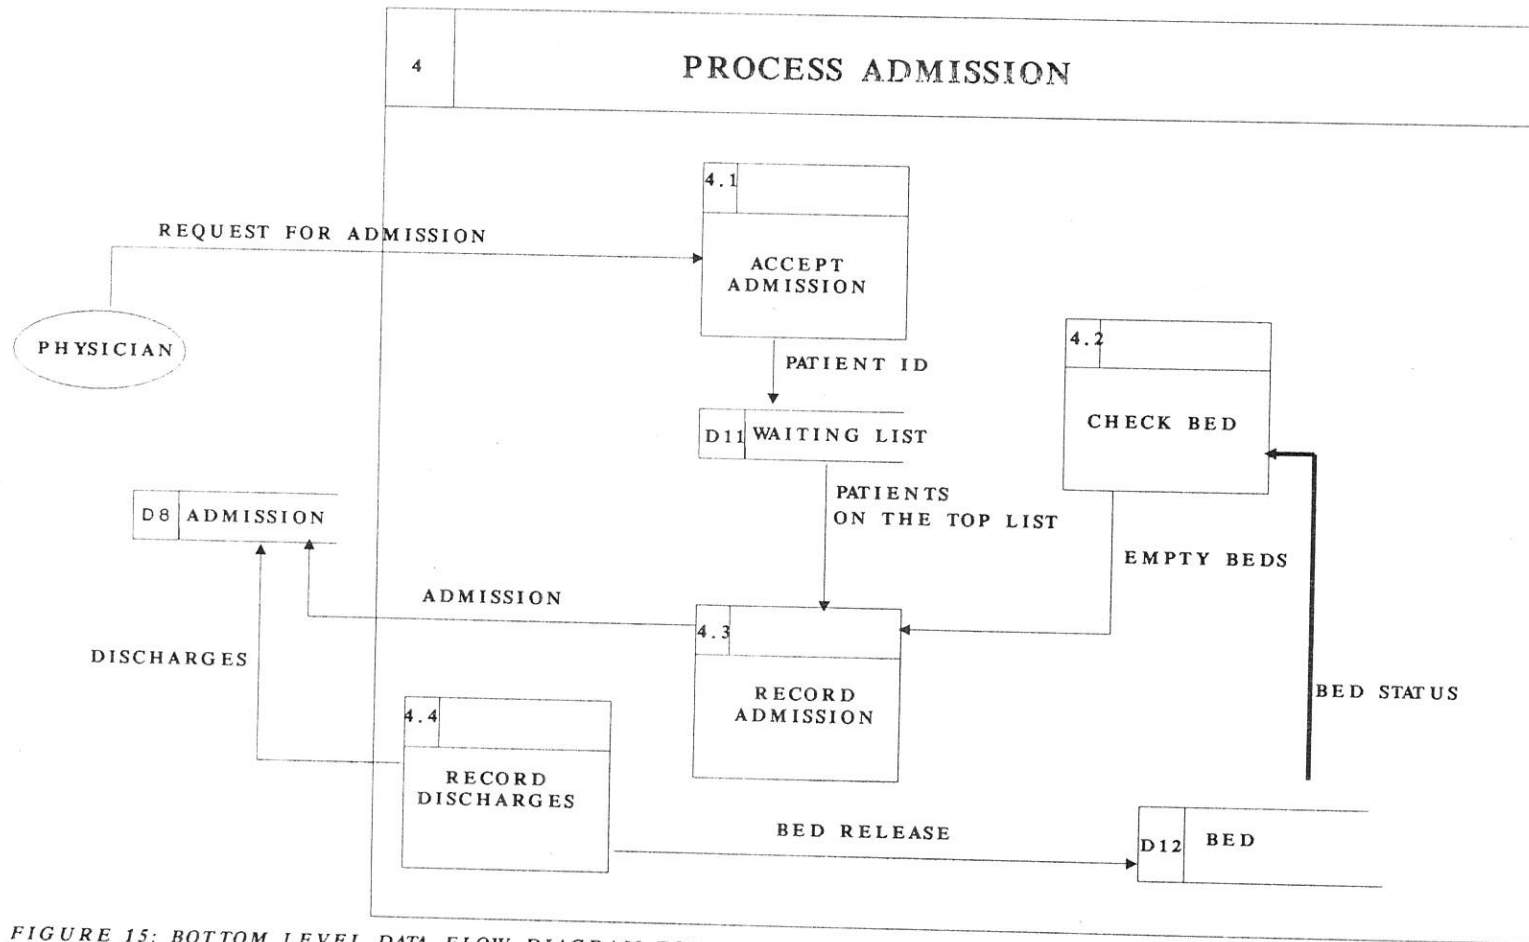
4

PROCESS ADMISSION

REQUEST FOR ADMISSION

PHYSICIAN

4.1

ACCEPT ADMISSION

PATIENT ID

4.2

CHECK BED

D11 WAITING LIST

D8 ADMISSION

PATIENTS ON THE TOP LIST

EMPTY BEDS

ADMISSION

4.3

RECORD ADMISSION

DISCHARGES

4.4

RECORD DISCHARGES

BED STATUS

BED RELEASE

D12 BED

FIGURE 15: BOTTOM LEVEL DATA FLOW DIAGRAM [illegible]